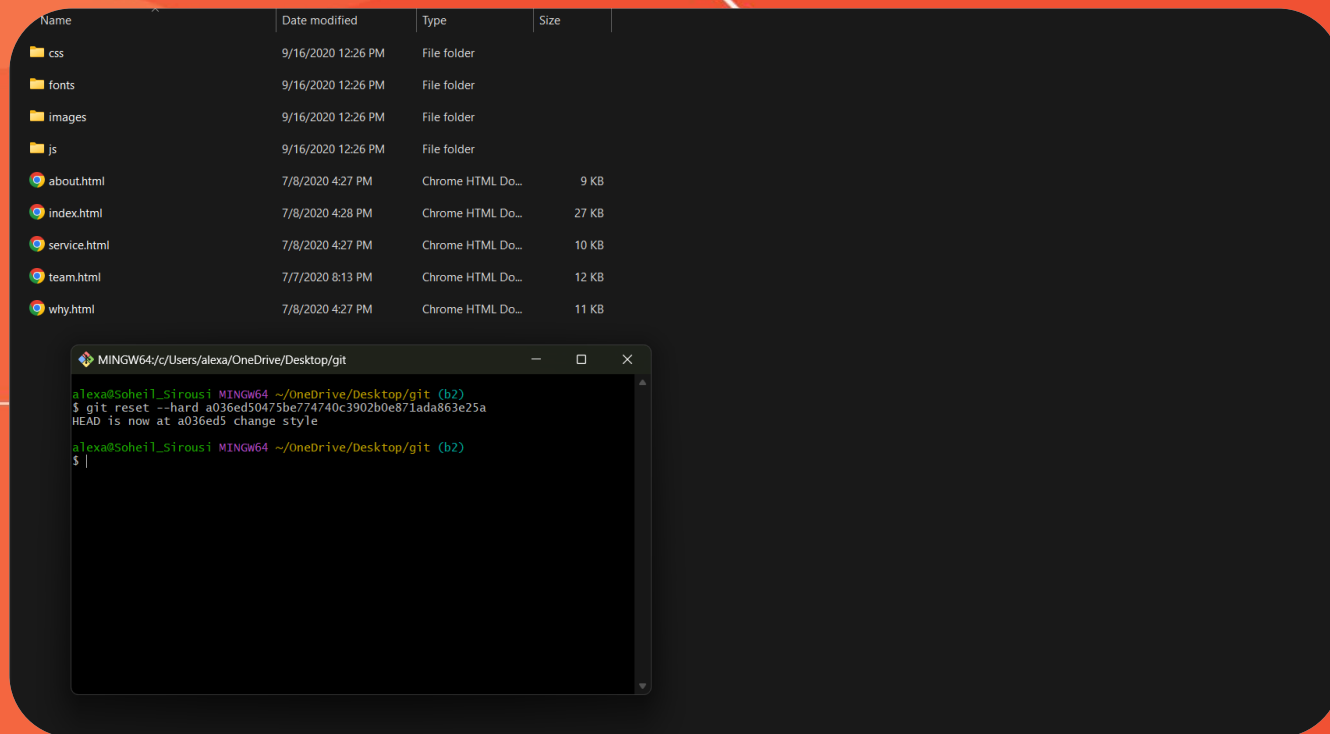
| Name | Date modified | Type | Size |
|---|---|---|---|
| css | 9/16/2020 12:26 PM | File folder | |
| fonts | 9/16/2020 12:26 PM | File folder | |
| images | 9/16/2020 12:26 PM | File folder | |
| js | 9/16/2020 12:26 PM | File folder | |
| about.html | 7/8/2020 4:27 PM | Chrome HTML Do... | 9 KB |
| index.html | 7/8/2020 4:28 PM | Chrome HTML Do... | 27 KB |
| service.html | 7/8/2020 4:27 PM | Chrome HTML Do... | 10 KB |
| team.html | 7/7/2020 8:13 PM | Chrome HTML Do... | 12 KB |
| why.html | 7/8/2020 4:27 PM | Chrome HTML Do... | 11 KB |

MINGW64:/c/Users/alexa/OneDrive/Desktop/git

alexa@Soheil_Sirousi MINGW64 ~/OneDrive/Desktop/git (b2)
$ git reset --hard a036ed50475be774740c3902b0e871ada863e25a
HEAD is now at a036ed5 change style

alexa@Soheil_Sirousi MINGW64 ~/OneDrive/Desktop/git (b2)
$